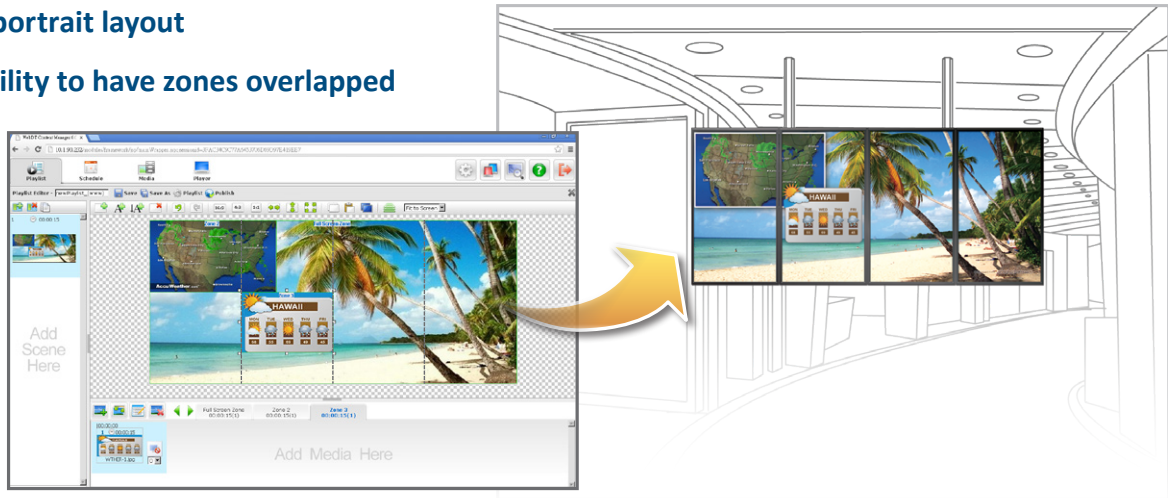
portrait layout

ility to have zones overlapped

Playlist Schedule Media Player

Playlist Editor - Save Save As Playlist Publish

Fit to Screen

00:00:15

Add Scene Here

HAWAII

AccuWeather.com

Full Screen Zone 00:00:15(1)

Zone 2 00:00:15(1)

Zone 3 00:00:15(1)

Add Media Here

HAWAII